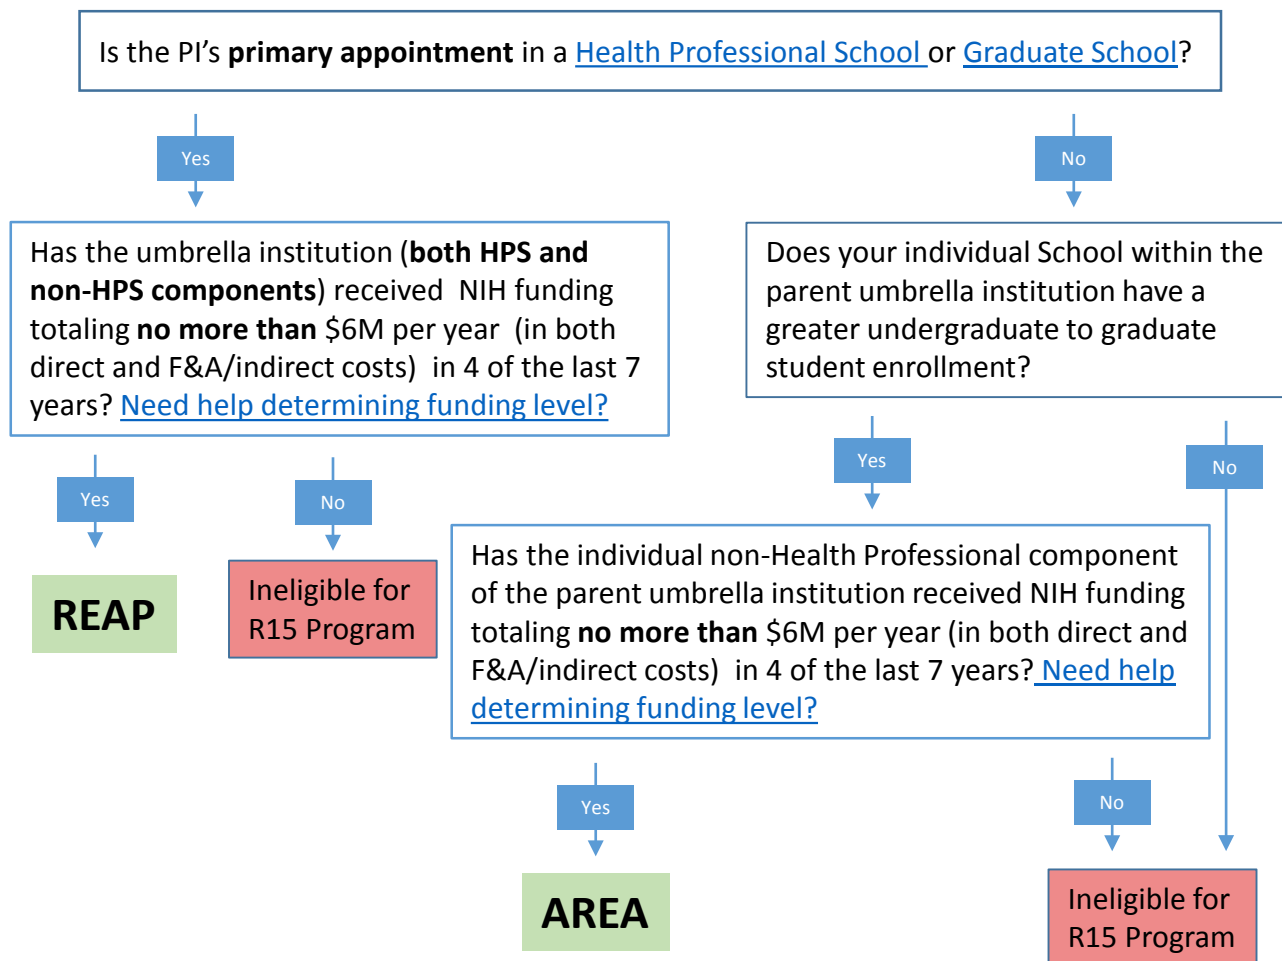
Is the PI’s **primary appointment** in a Health Professional School or Graduate School?

Yes

No

Has the umbrella institution (**both HPS and non-HPS components**) received NIH funding totaling **no more than** $6M per year (in both direct and F&A/indirect costs) in 4 of the last 7 years? Need help determining funding level?

Does your individual School within the parent umbrella institution have a greater undergraduate to graduate student enrollment?

Yes

No

Yes

No

REAP

Ineligible for R15 Program

Has the individual non-Health Professional component of the parent umbrella institution received NIH funding totaling **no more than** $6M per year (in both direct and F&A/indirect costs) in 4 of the last 7 years? Need help determining funding level?

Yes

No

AREA

Ineligible for R15 Program